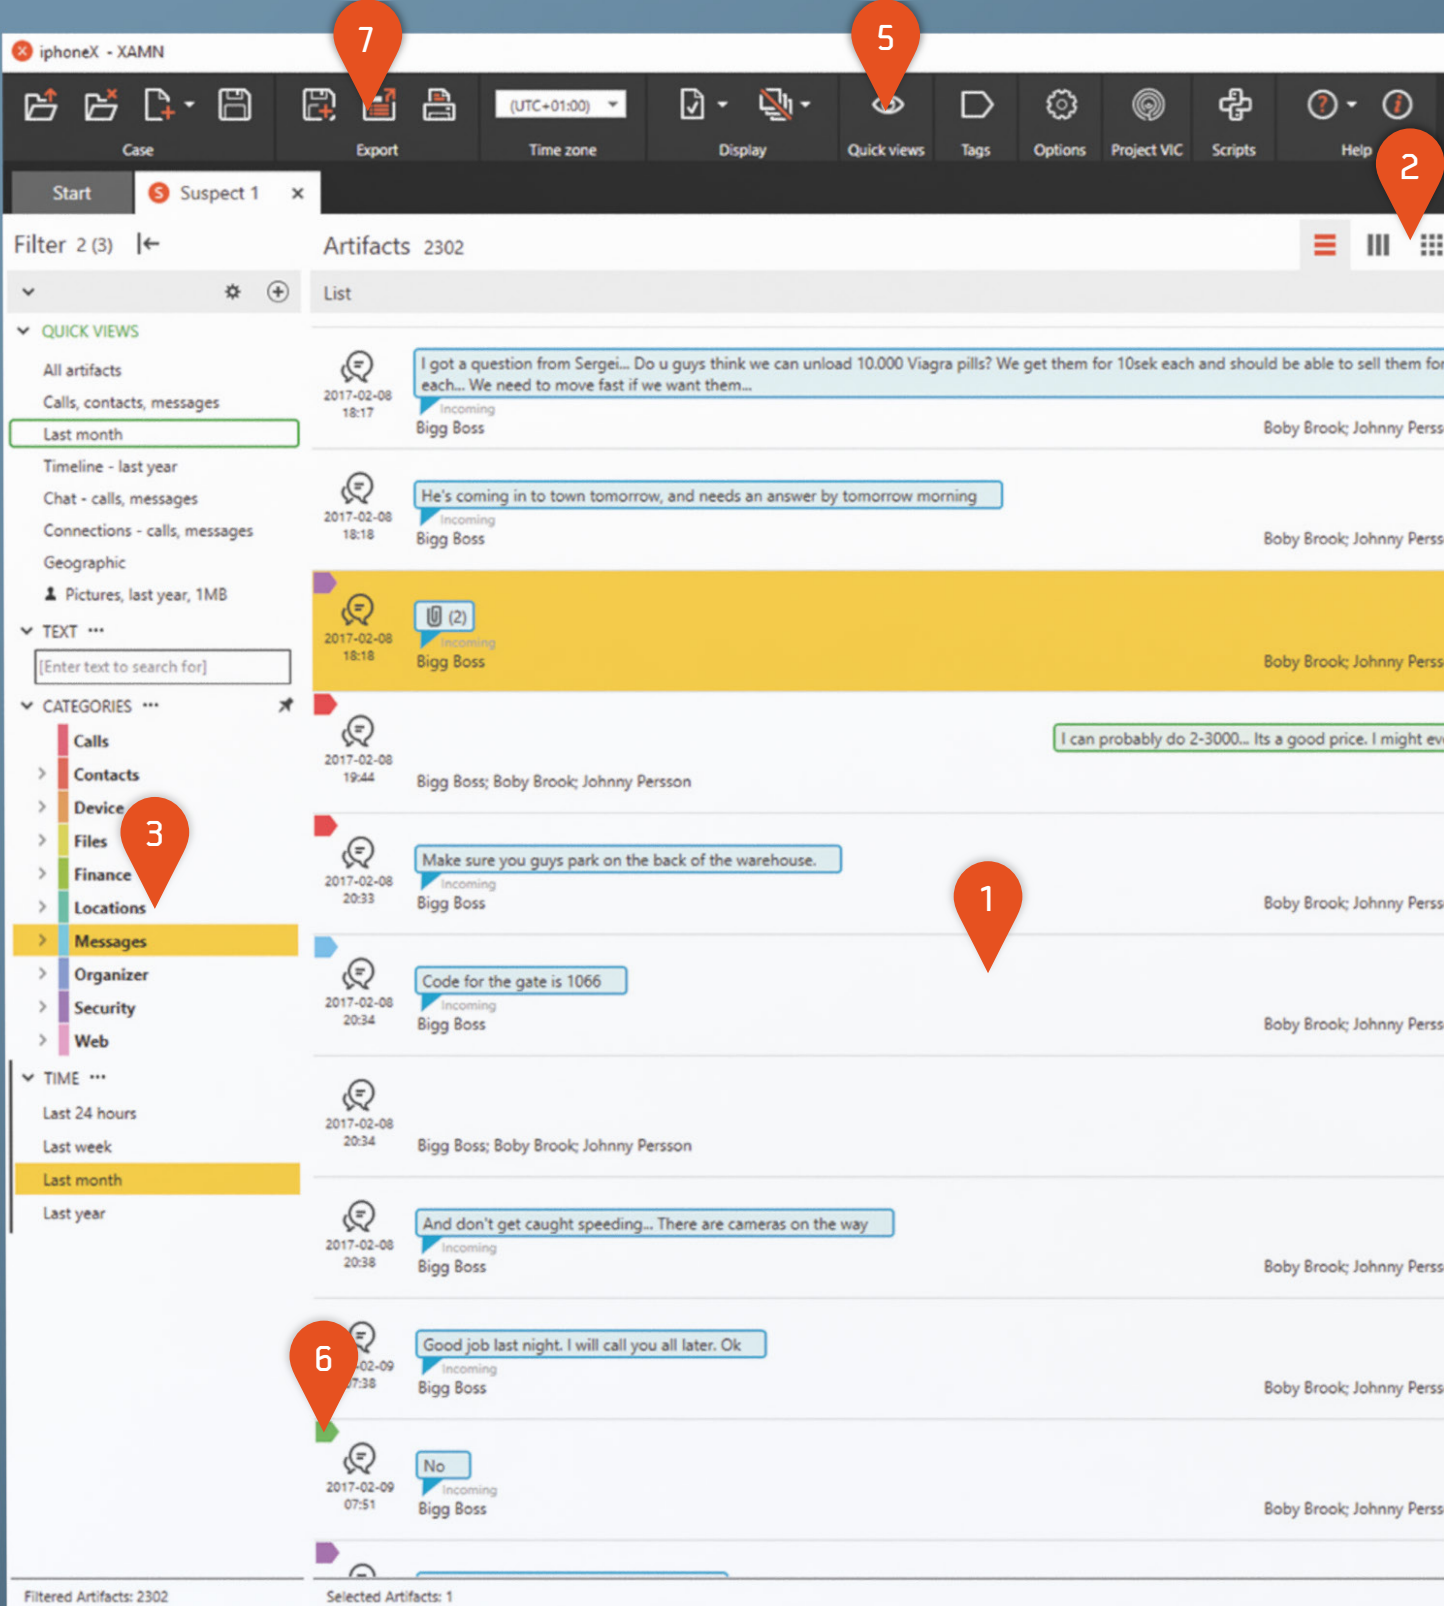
iphoneX - XAMN

7 5

Case Export (UTC+01:00) Time zone Display Quick views Tags Options Project VIC Scripts Help

2

Start Suspect 1 ×

Filter 2 (3)

Artifacts 2302

List

QUICK VIEWS
All artifacts
Calls, contacts, messages
Last month
Timeline - last year
Chat - calls, messages
Connections - calls, messages
Geographic
Pictures, last year, 1MB

TEXT •••
[Enter text to search for]

CATEGORIES •••
Calls
Contacts
Device
Files
Finance
Locations
Messages
Organizer
Security
Web

3

TIME •••
Last 24 hours
Last week
Last month
Last year

Filtered Artifacts: 2302

2017-02-08 18:17
I got a question from Sergei... Do u guys think we can unload 10.000 Viagra pills? We get them for 10sek each and should be able to sell them for each... We need to move fast if we want them...
Incoming
Bigg Boss
Boby Brook; Johnny Perss

2017-02-08 18:18
He's coming in to town tomorrow, and needs an answer by tomorrow morning
Incoming
Bigg Boss
Boby Brook; Johnny Perss

2017-02-08 18:18
(2)
Incoming
Bigg Boss
Boby Brook; Johnny Perss

2017-02-08 19:44
I can probably do 2-3000... Its a good price. I might ev
Bigg Boss; Boby Brook; Johnny Persson

2017-02-08 20:33
Make sure you guys park on the back of the warehouse.
Incoming
Bigg Boss
Boby Brook; Johnny Perss

1

2017-02-08 20:34
Code for the gate is 1066
Incoming
Bigg Boss
Boby Brook; Johnny Perss

2017-02-08 20:34
Bigg Boss; Boby Brook; Johnny Persson

2017-02-08 20:38
And don't get caught speeding... There are cameras on the way
Incoming
Bigg Boss
Boby Brook; Johnny Perss

6

-02-09 07:38
Good job last night. I will call you all later. Ok
Incoming
Bigg Boss
Boby Brook; Johnny Perss

2017-02-09 07:51
No
Incoming
Bigg Boss
Boby Brook; Johnny Perss

Selected Artifacts: 1